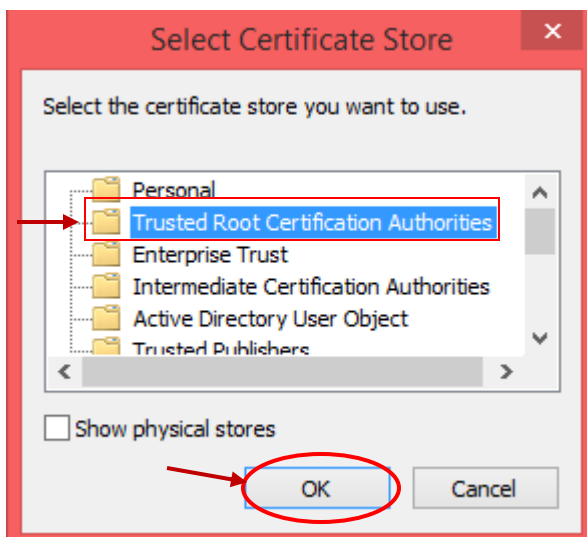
Select Certificate Store

Select the certificate store you want to use.

Personal
Trusted Root Certification Authorities
Enterprise Trust
Intermediate Certification Authorities
Active Directory User Object
Trusted Publishers

Show physical stores

OK
Cancel